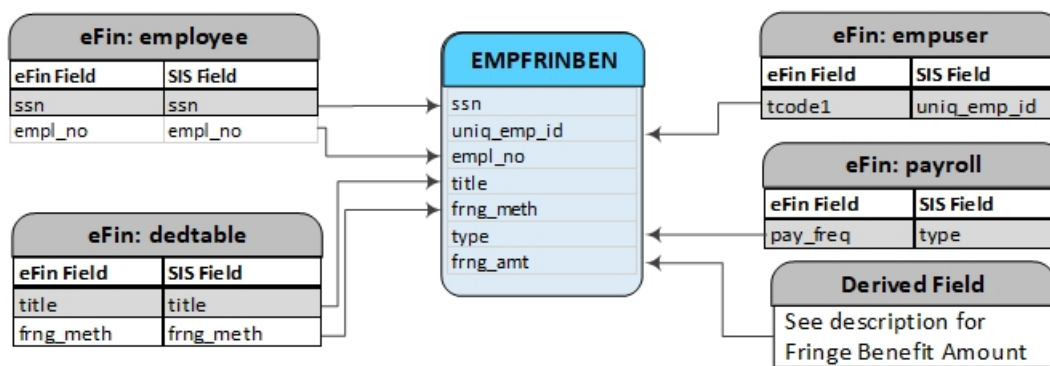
eFin: employee

| eFin Field | SIS Field |
|---|---|
| ssn | ssn |
| empl_no | empl_no |

EMPFRINBEN

ssn
uniq_emp_id
empl_no
title
frng_meth
type
frng_amt

eFin: empuser

| eFin Field | SIS Field |
|---|---|
| tcode1 | uniq_emp_id |

eFin: payroll

| eFin Field | SIS Field |
|---|---|
| pay_freq | type |

eFin: dedtable

| eFin Field | SIS Field |
|---|---|
| title | title |
| frng_meth | frng_meth |

Derived Field

See description for Fringe Benefit Amount